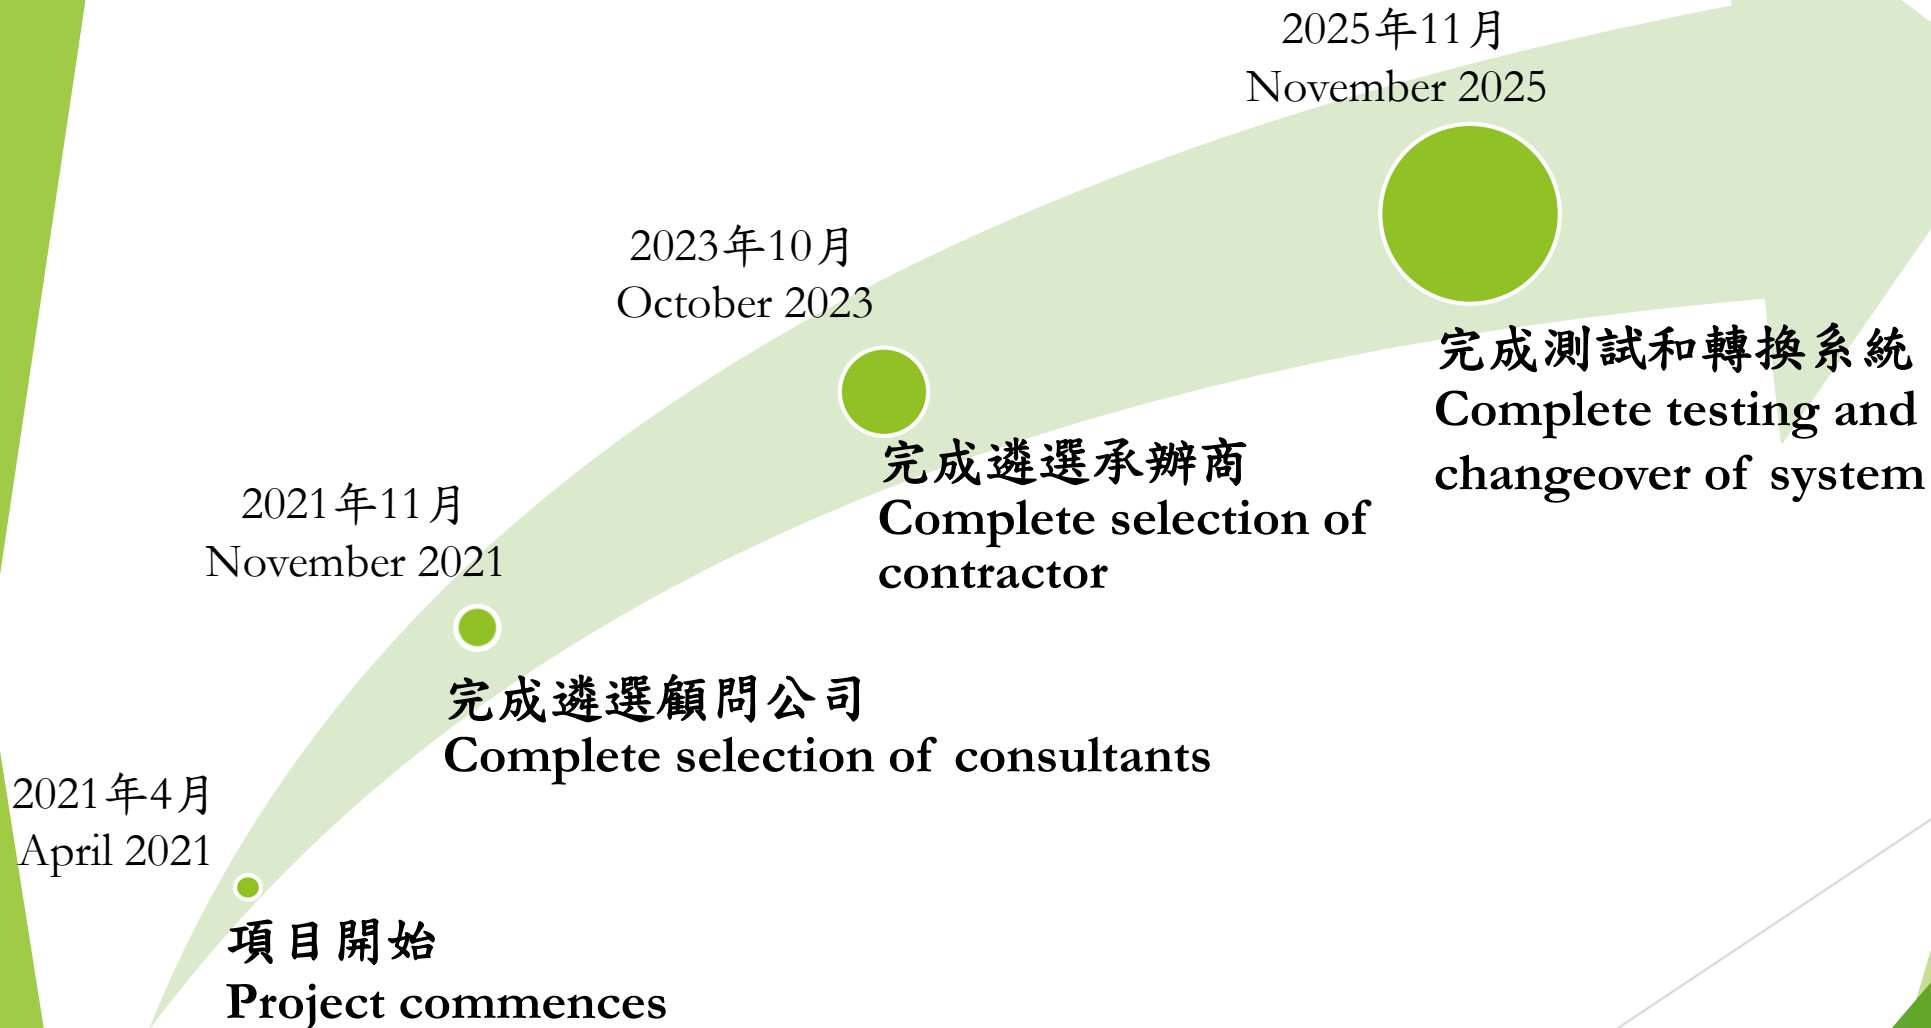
2025年11月
November 2025

完成測試和轉換系統
Complete testing and changeover of system

2023年10月
October 2023

完成遴選承辦商
Complete selection of contractor

2021年11月
November 2021

完成遴選顧問公司
Complete selection of consultants

2021年4月
April 2021

項目開始
Project commences